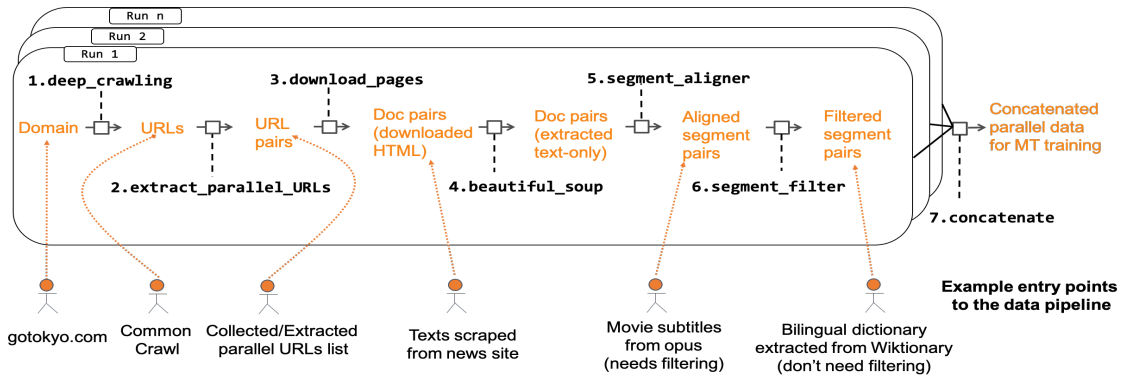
Run n

Run 2

Run 1

1.deep_crawling

3.download_pages

5.segment_aligner

Domain

URLs

URL pairs

Doc pairs (downloaded HTML)

Doc pairs (extracted text-only)

Aligned segment pairs

Filtered segment pairs

Concatenated parallel data for MT training

2.extract_parallel_URLs

4.beautiful_soup

6.segment_filter

7.concatenate

Example entry points to the data pipeline

gotokyo.com

Common Crawl

Collected/Extracted parallel URLs list

Texts scraped from news site

Movie subtitles from opus (needs filtering)

Bilingual dictionary extracted from Wiktionary (don't need filtering)